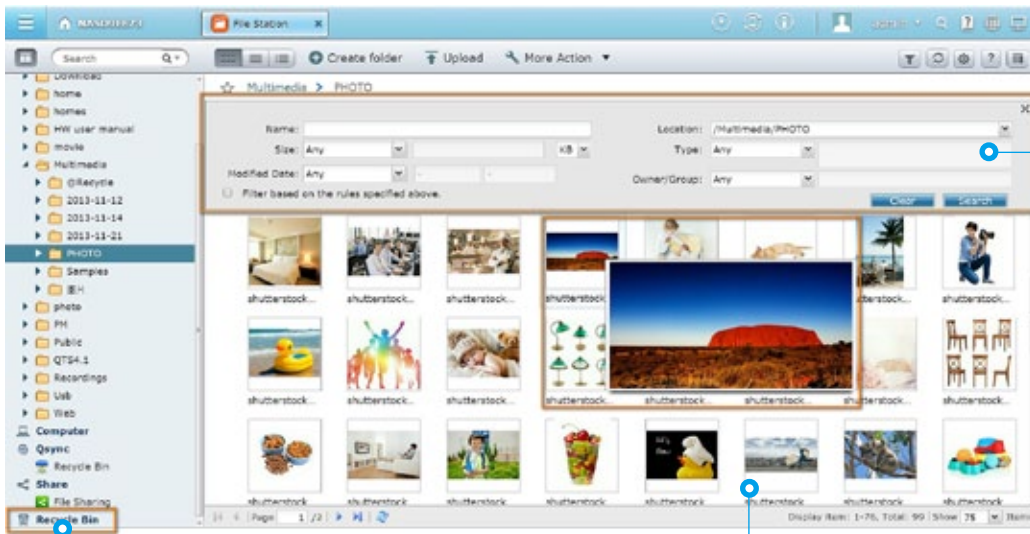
NASQUEEZE

File Station

admin

Search

Create folder

Upload

More Action

Download

home

homes

HW user manual

movie

Multimedia

@Recycle

2013-11-12

2013-11-14

2013-11-21

PHOTO

Samples

相片

photo

PM

Public

QTS4.1

Recordings

Usb

Web

Computer

Qsync

Recycle Bin

Share

File Sharing

Recycle Bin

Multimedia > PHOTO

Name:

Size: Any

KB

Modified Date: Any

Filter based on the rules specified above.

Location: /Multimedia/PHOTO

Type: Any

Owner/Group: Any

Clear

Search

shutterstock...

shutterstock...

shutterstock...

shutterstock...

shutterstock...

shutterstock...

shutterstock...

shutterstock...

shutterstock...

shutterstock...

shutterstock...

shutterstock...

shutterstock...

shutterstock...

shutterstock...

shutterstock...

shutterstock...

shutterstock...

shutterstock...

shutterstock...

shutterstock...

shutterstock...

shutterstock...

shutterstock...

Page 1 /2

Display item: 1-75, Total: 99 Show 75 Items